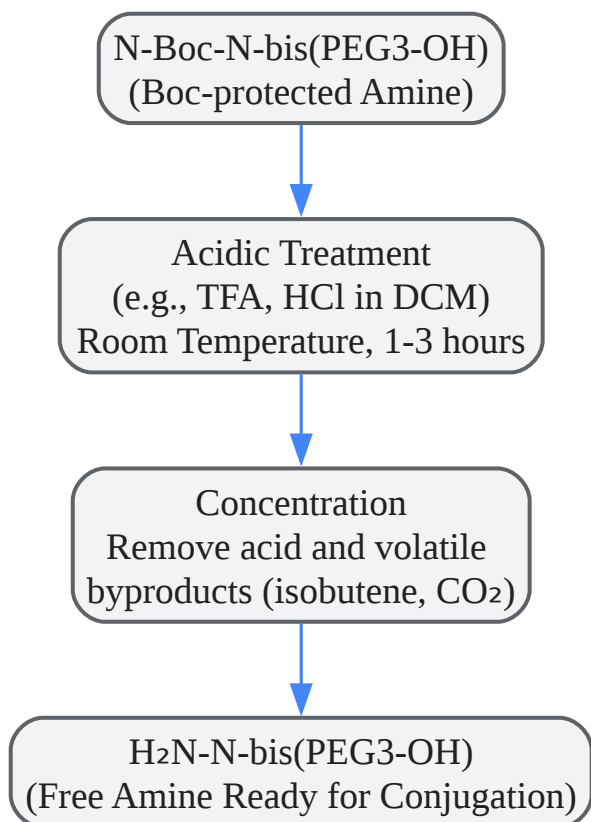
N-Boc-N-bis(PEG3-OH)
(Boc-protected Amine)

Acidic Treatment
(e.g., TFA, HCl in DCM)
Room Temperature, 1-3 hours

Concentration
Remove acid and volatile byproducts (isobutene, $CO_2$)

$H_2N$-N-bis(PEG3-OH)
(Free Amine Ready for Conjugation)